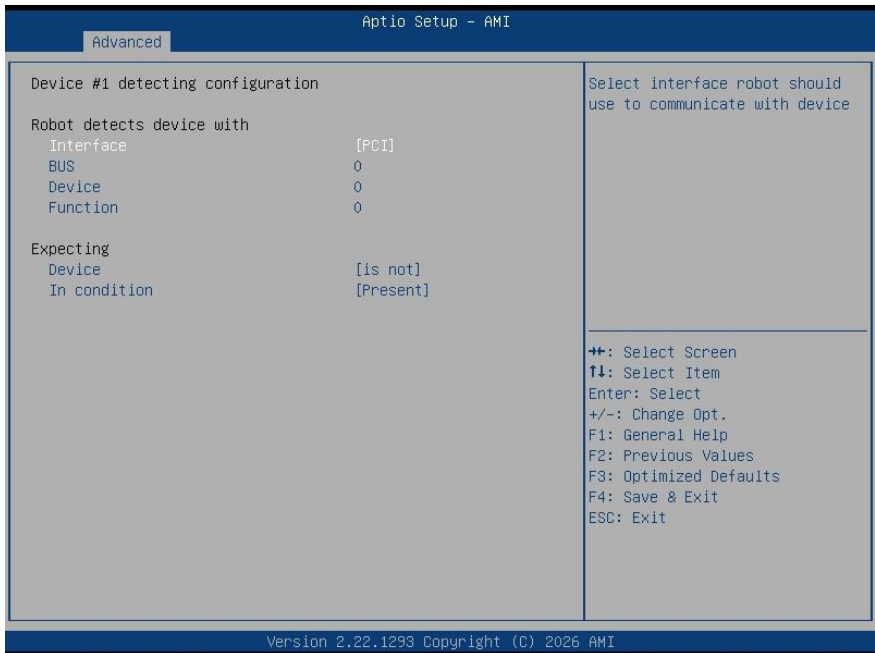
Aptio Setup – AMI
Advanced

Device #1 detecting configuration

Robot detects device with
Interface [PCI]
BUS 0
Device 0
Function 0

Expecting
Device [is not]
In condition [Present]

Select interface robot should use to communicate with device

↔: Select Screen
↑↓: Select Item
Enter: Select
+/-: Change Opt.
F1: General Help
F2: Previous Values
F3: Optimized Defaults
F4: Save & Exit
ESC: Exit

Version 2.22.1293 Copyright (C) 2026 AMI